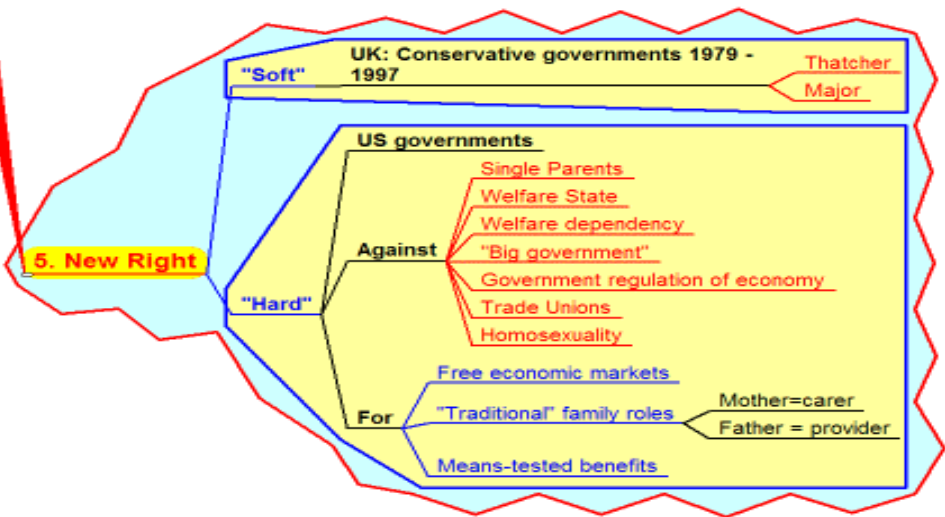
5. New Right

"Soft"

UK: Conservative governments 1979 - 1997

Thatcher

Major

"Hard"

US governments

Against

Single Parents

Welfare State

Welfare dependency

"Big government"

Government regulation of economy

Trade Unions

Homosexuality

For

Free economic markets

"Traditional" family roles

Mother=carer

Father = provider

Means-tested benefits